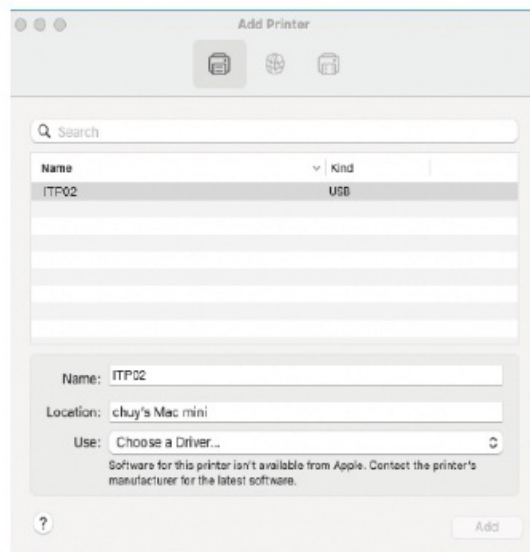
Add Printer

Search

| Name | Kind |
|---|---|
| ITP02 | USB |

Name: ITP02

Location: chuy's Mac mini

Use: Choose a Driver...

Software for this printer isn't available from Apple. Contact the printer's manufacturer for the latest software.

?

Add